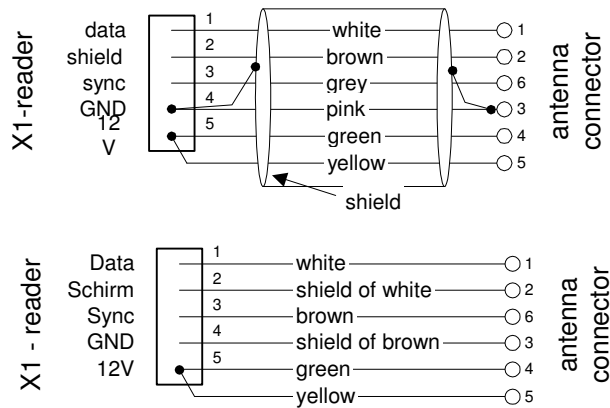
X1-reader

data
shield
sync
GND
12
V

1
2
3
4
5

white
brown
grey
pink
green
yellow

shield

1
2
6
3
4
5

antenna
connector

X1 - reader

Data
Schirm
Sync
GND
12V

1
2
3
4
5

white
shield of white
brown
shield of brown
green
yellow

1
2
6
3
4
5

antenna
connector